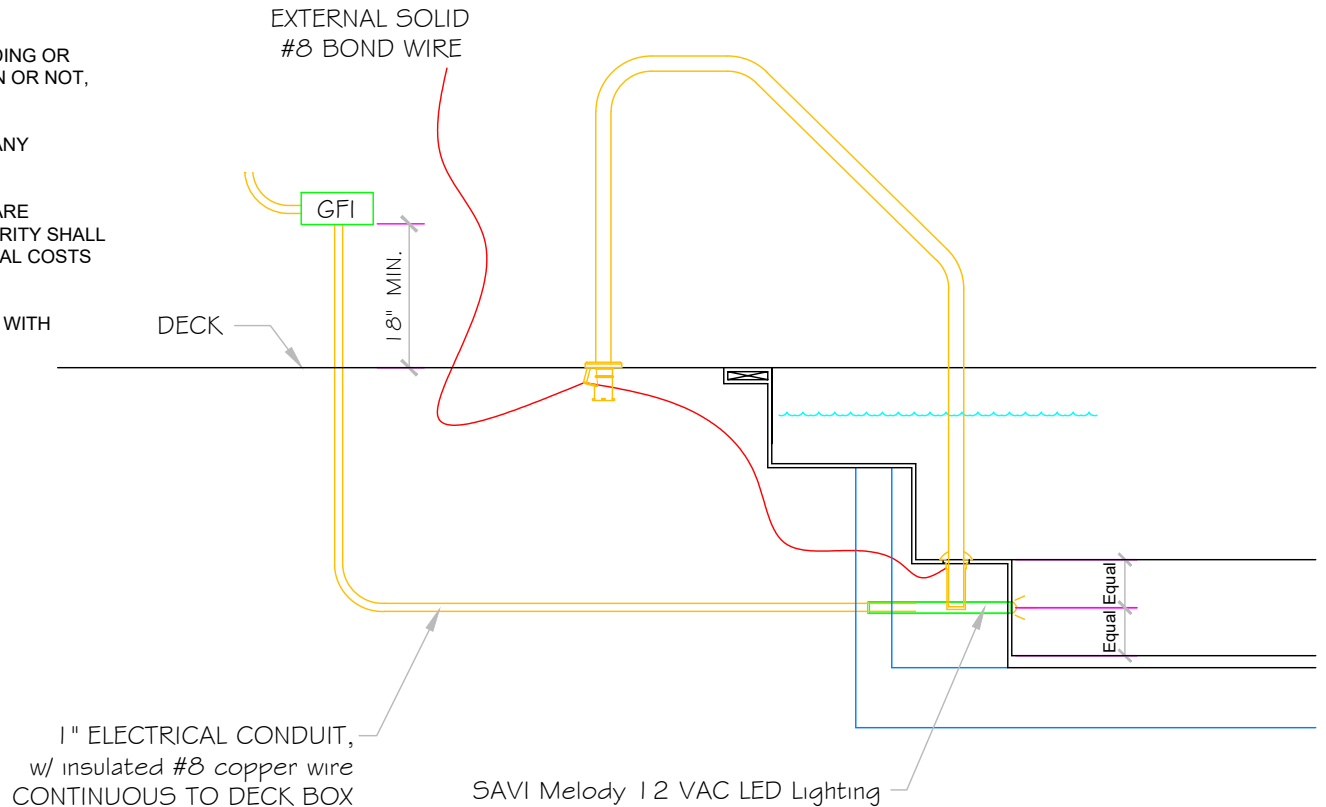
DING OR
N OR NOT,

ANY

ARE
RITY SHALL
AL COSTS

WITH

EXTERNAL SOLID
#8 BOND WIRE

GFI

18" MIN.

DECK

Equal
Equal

1" ELECTRICAL CONDUIT,
w/ insulated #8 copper wire
CONTINUOUS TO DECK BOX

SAVI Melody 12 VAC LED Lighting